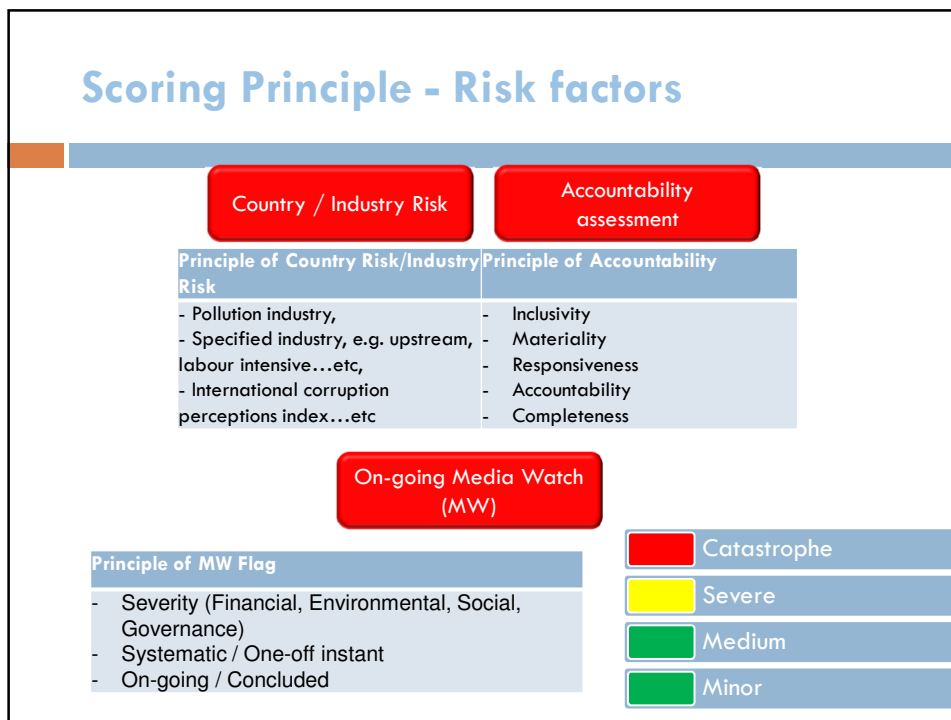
Scoring Principle - Risk factors

Country / Industry Risk

Accountability assessment

| Principle of Country Risk/Industry Risk | Principle of Accountability |
|---|---|
| - Pollution industry, - Specified industry, e.g. upstream, labour intensive…etc, - International corruption perceptions index…etc | - Inclusivity - Materiality - Responsiveness - Accountability - Completeness |

On-going Media Watch (MW)

| Principle of MW Flag |
|---|
| - Severity (Financial, Environmental, Social, Governance) - Systematic / One-off instant - On-going / Concluded |

Catastrophe

Severe

Medium

Minor